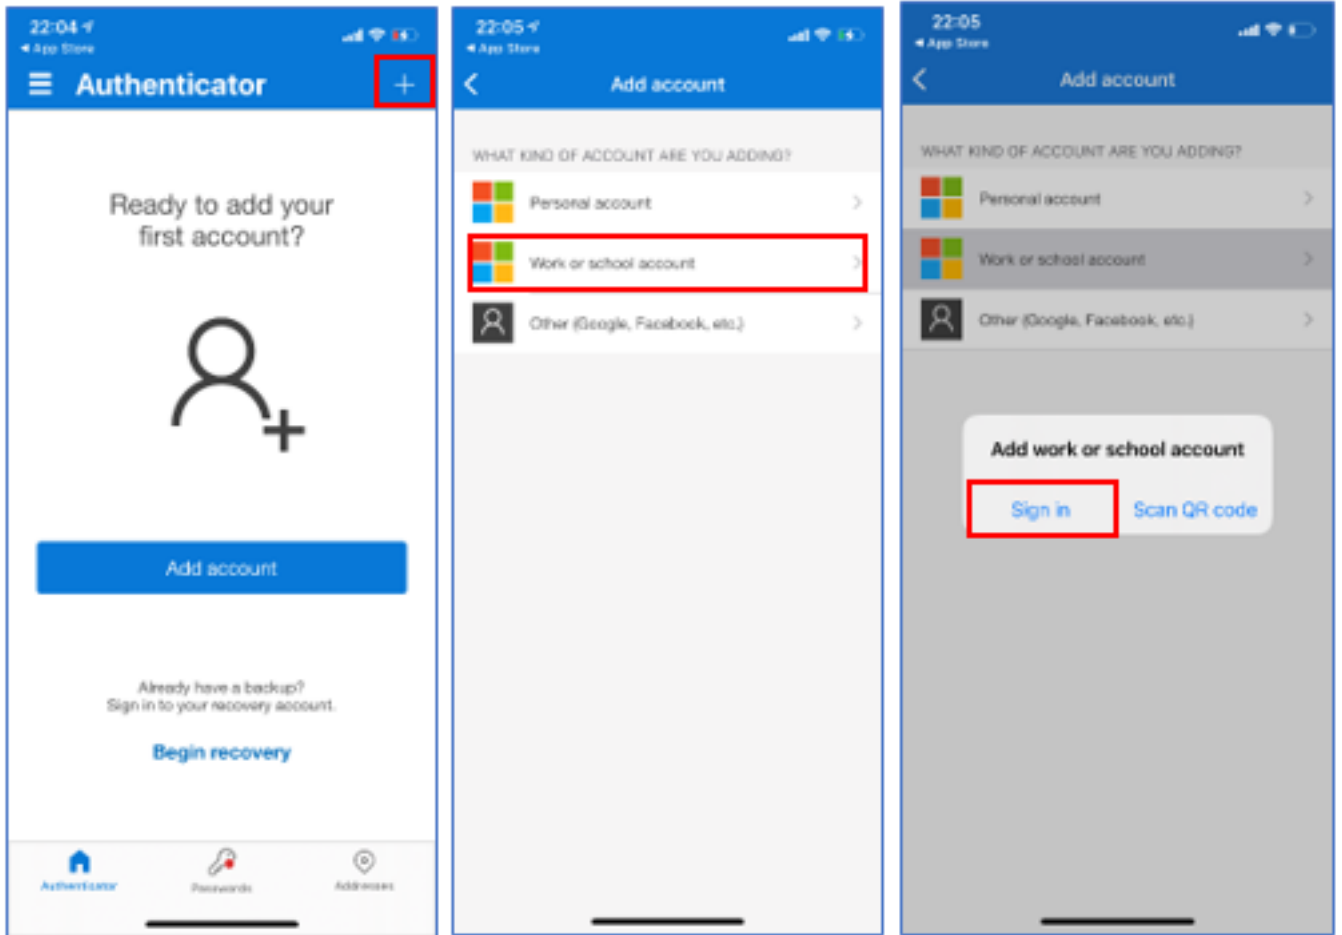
22:04
◀ App Store
Authenticator
+

Ready to add your first account?

Add account

Already have a backup?
Sign in to your recovery account.

Begin recovery

Authenticator
Passwords
Addresses

22:05
◀ App Store
Add account

WHAT KIND OF ACCOUNT ARE YOU ADDING?

Personal account
Work or school account
Other (Google, Facebook, etc.)

22:05
◀ App Store
Add account

WHAT KIND OF ACCOUNT ARE YOU ADDING?

Personal account
Work or school account
Other (Google, Facebook, etc.)

Add work or school account
Sign in
Scan QR code